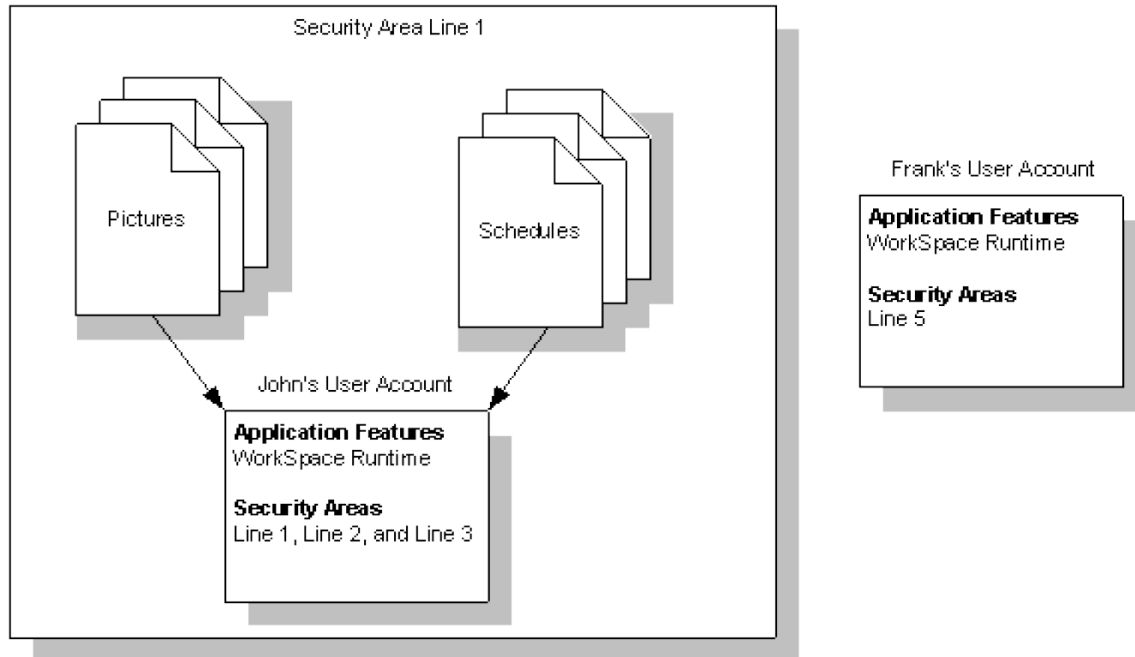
Security Area Line 1

Pictures

Schedules

John's User Account

**Application Features**
WorkSpace Runtime

**Security Areas**
Line 1, Line 2, and Line 3

Frank's User Account

**Application Features**
WorkSpace Runtime

**Security Areas**
Line 5